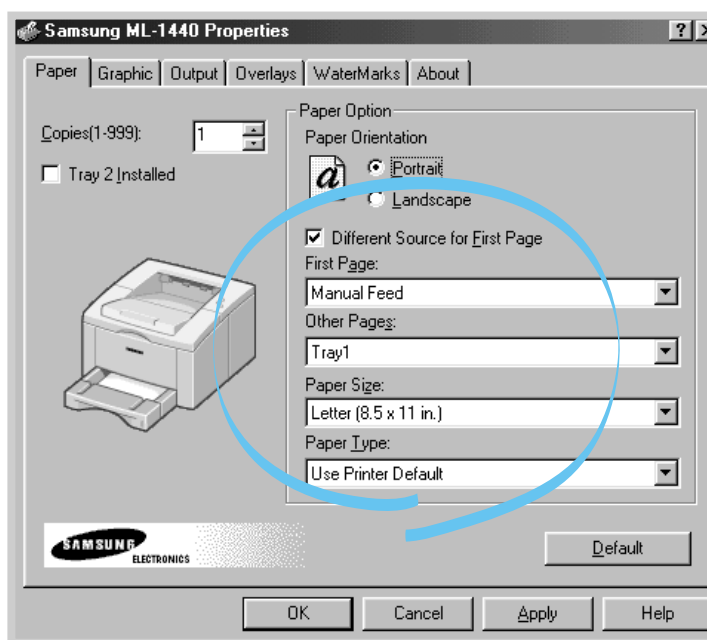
Samsung ML-1440 Properties

Paper | Graphic | Output | Overlays | WaterMarks | About

Copies(1-999): 1

Tray 2 Installed

Paper Option
Paper Orientation
Portrait
Landscape

Different Source for First Page
First Page:
Manual Feed
Other Pages:
Tray1
Paper Size:
Letter (8.5 x 11 in.)
Paper Type:
Use Printer Default

SAMSUNG ELECTRONICS

Default

OK | Cancel | Apply | Help